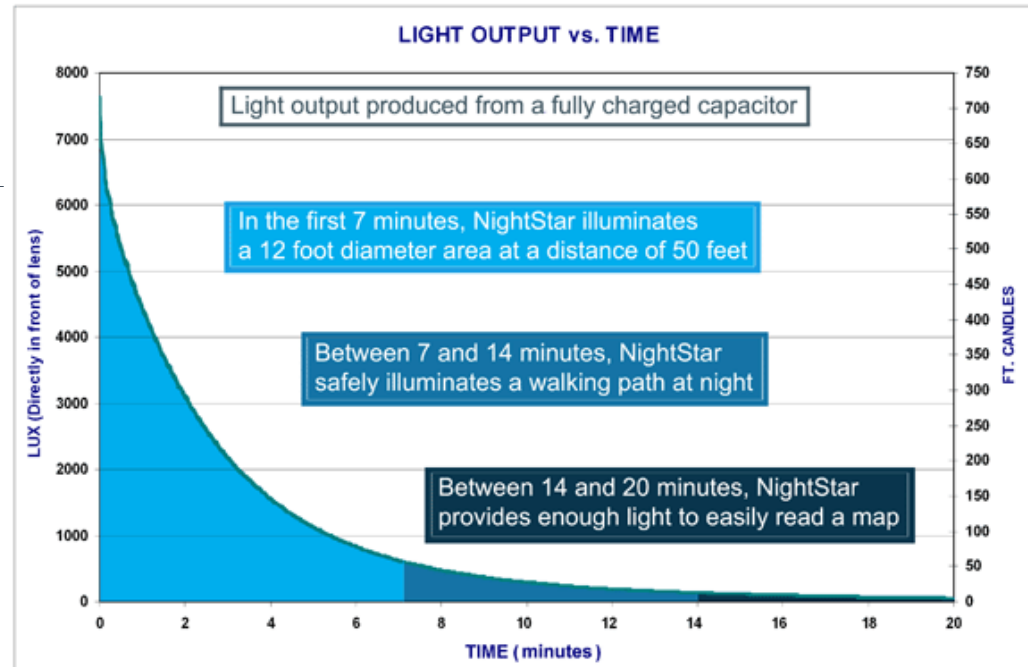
LIGHT OUTPUT vs. TIME

Light output produced from a fully charged capacitor

In the first 7 minutes, NightStar illuminates a 12 foot diameter area at a distance of 50 feet

Between 7 and 14 minutes, NightStar safely illuminates a walking path at night

Between 14 and 20 minutes, NightStar provides enough light to easily read a map

LUX (Directly in front of lens)

8000
7000
6000
5000
4000
3000
2000
1000
0

FT. CANDLES

750
700
650
600
550
500
450
400
350
300
250
200
150
100
50
0

0 2 4 6 8 10 12 14 16 18 20

TIME (minutes)